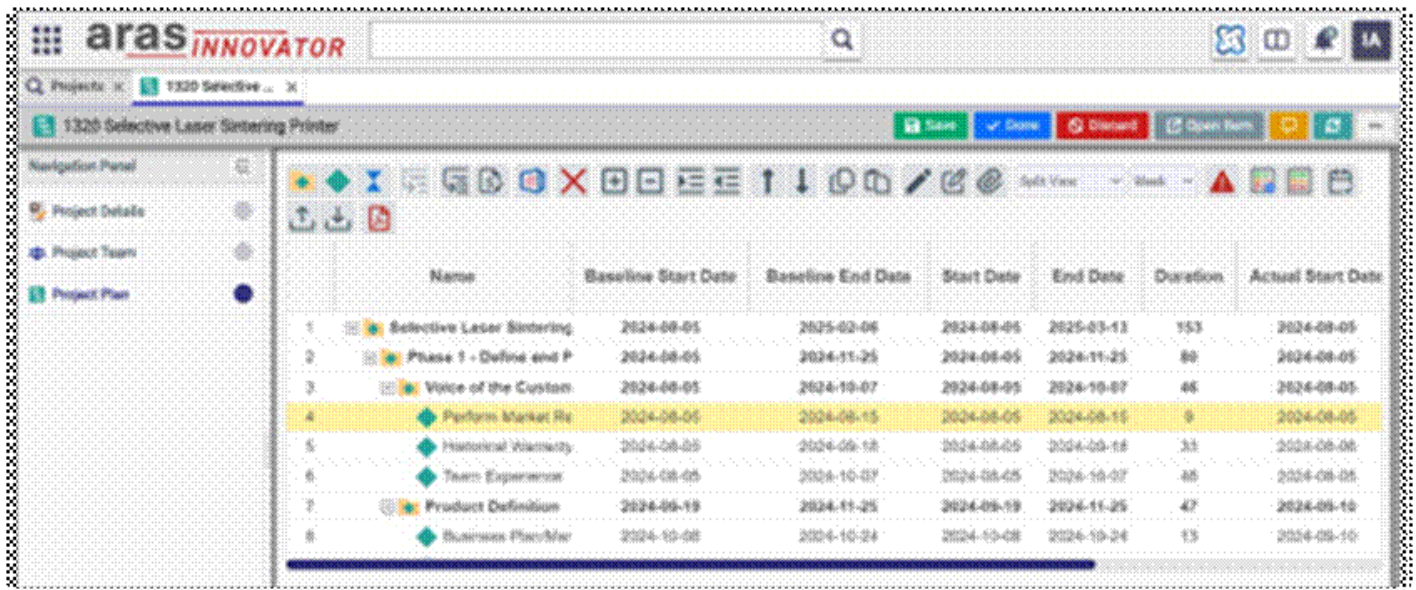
aras INNOVATOR

IA

Projects ×   1320 Selective ... ×

1320 Selective Laser Sintering Printer

Save   Done   Discard   Open Item

Navigation Panel

Project Details

Project Team

Project Plan

Split View   Week

| | Name | Baseline Start Date | Baseline End Date | Start Date | End Date | Duration | Actual Start Date |
|---|---|---|---|---|---|---|---|
| 1 | Selective Laser Sintering | 2024-08-05 | 2025-02-06 | 2024-08-05 | 2025-03-13 | 153 | 2024-08-05 |
| 2 | Phase 1 - Define and P | 2024-08-05 | 2024-11-25 | 2024-08-05 | 2024-11-25 | 80 | 2024-08-05 |
| 3 | Voice of the Custom | 2024-08-05 | 2024-10-07 | 2024-08-05 | 2024-10-07 | 46 | 2024-08-05 |
| 4 | Perform Market Re | 2024-08-05 | 2024-08-15 | 2024-08-05 | 2024-08-15 | 9 | 2024-08-05 |
| 5 | Historical Warranty | 2024-08-05 | 2024-09-18 | 2024-08-05 | 2024-09-18 | 33 | 2024-08-05 |
| 6 | Team Experience | 2024-08-05 | 2024-10-07 | 2024-08-05 | 2024-10-07 | 46 | 2024-08-05 |
| 7 | Product Definition | 2024-09-19 | 2024-11-25 | 2024-09-19 | 2024-11-25 | 47 | 2024-09-10 |
| 8 | Business Plan/Mar | 2024-10-08 | 2024-10-24 | 2024-10-08 | 2024-10-24 | 13 | 2024-09-10 |